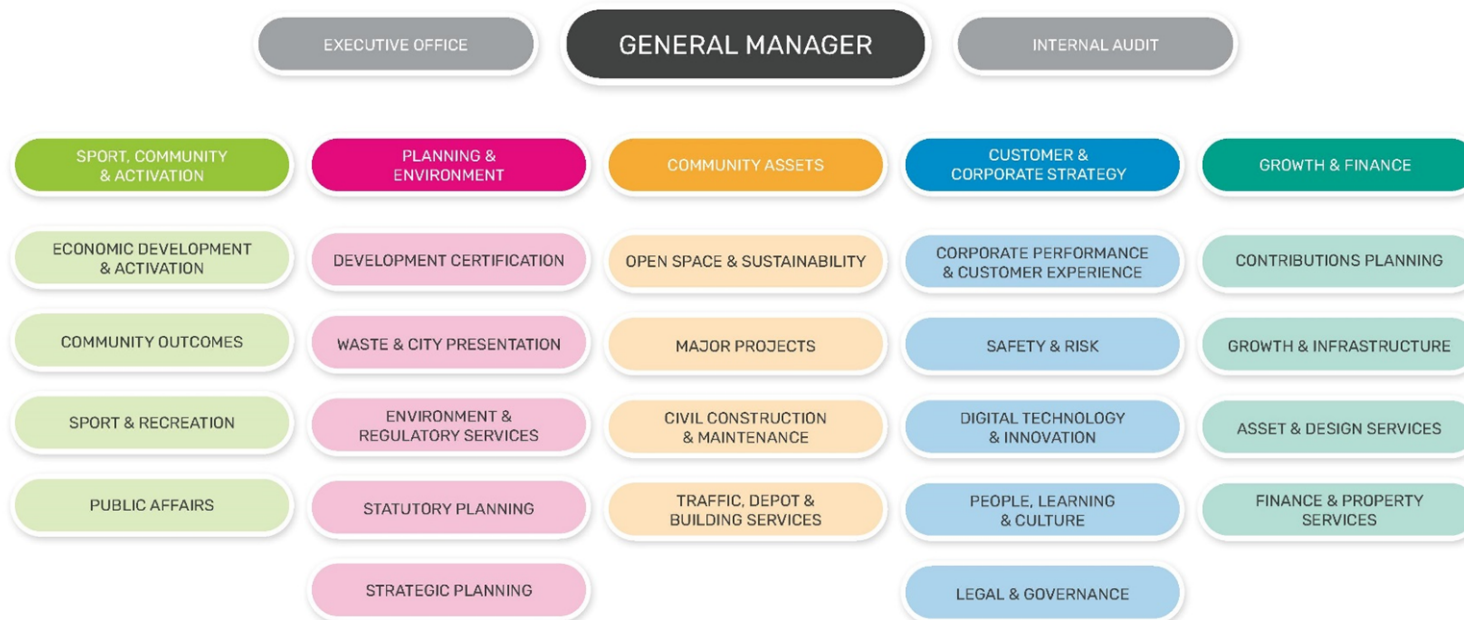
EXECUTIVE OFFICE

GENERAL MANAGER

INTERNAL AUDIT

SPORT, COMMUNITY & ACTIVATION

ECONOMIC DEVELOPMENT & ACTIVATION

COMMUNITY OUTCOMES

SPORT & RECREATION

PUBLIC AFFAIRS

PLANNING & ENVIRONMENT

DEVELOPMENT CERTIFICATION

WASTE & CITY PRESENTATION

ENVIRONMENT & REGULATORY SERVICES

STATUTORY PLANNING

STRATEGIC PLANNING

COMMUNITY ASSETS

OPEN SPACE & SUSTAINABILITY

MAJOR PROJECTS

CIVIL CONSTRUCTION & MAINTENANCE

TRAFFIC, DEPOT & BUILDING SERVICES

CUSTOMER & CORPORATE STRATEGY

CORPORATE PERFORMANCE & CUSTOMER EXPERIENCE

SAFETY & RISK

DIGITAL TECHNOLOGY & INNOVATION

PEOPLE, LEARNING & CULTURE

LEGAL & GOVERNANCE

GROWTH & FINANCE

CONTRIBUTIONS PLANNING

GROWTH & INFRASTRUCTURE

ASSET & DESIGN SERVICES

FINANCE & PROPERTY SERVICES